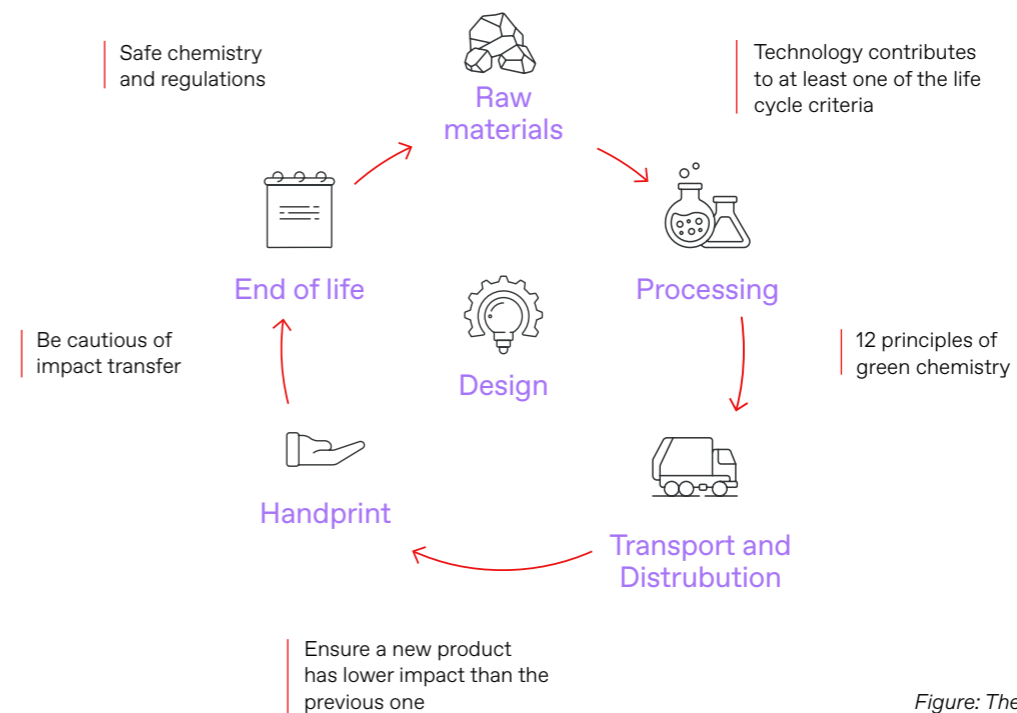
Safe chemistry and regulations

Raw materials

Technology contributes to at least one of the life cycle criteria

End of life

Processing

Be cautious of impact transfer

Design

12 principles of green chemistry

Handprint

Transport and Distrubution

Ensure a new product has lower impact than the previous one

Figure: The